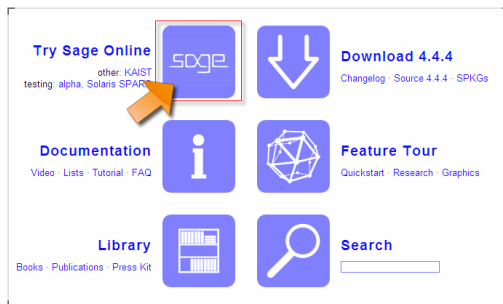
Try Sage Online

other: KAIST
testing: alpha, Solaris SPAR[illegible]

sage

Download 4.4.4

Changelog · Source 4.4.4 · SPKGs

Documentation

Video · Lists · Tutorial · FAQ

i

Feature Tour

Quickstart · Research · Graphics

Library

Books · Publications · Press Kit

Search